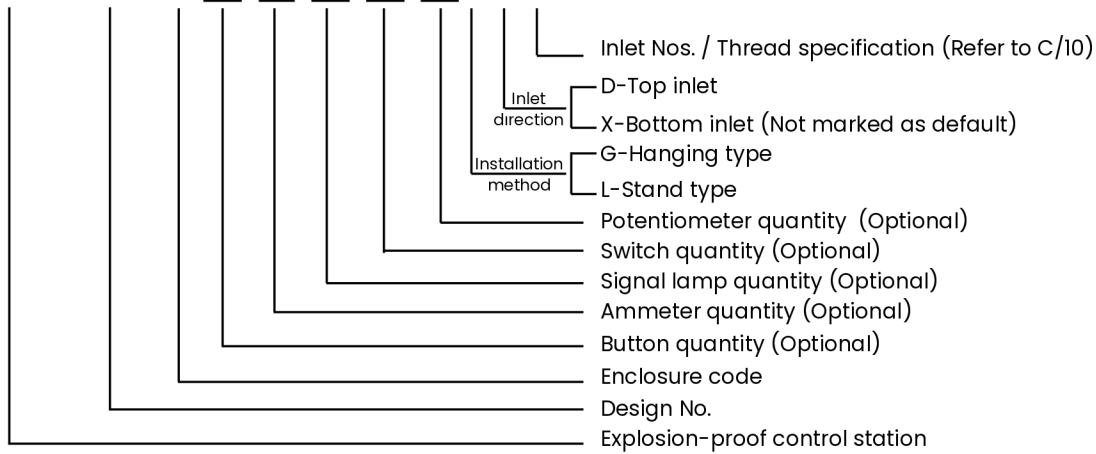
Inlet Nos. / Thread specification (Refer to C/10)

Inlet direction

D-Top inlet

X-Bottom inlet (Not marked as default)

Installation method

G-Hanging type

L-Stand type

Potentiometer quantity (Optional)

Switch quantity (Optional)

Signal lamp quantity (Optional)

Ammeter quantity (Optional)

Button quantity (Optional)

Enclosure code

Design No.

Explosion-proof control station